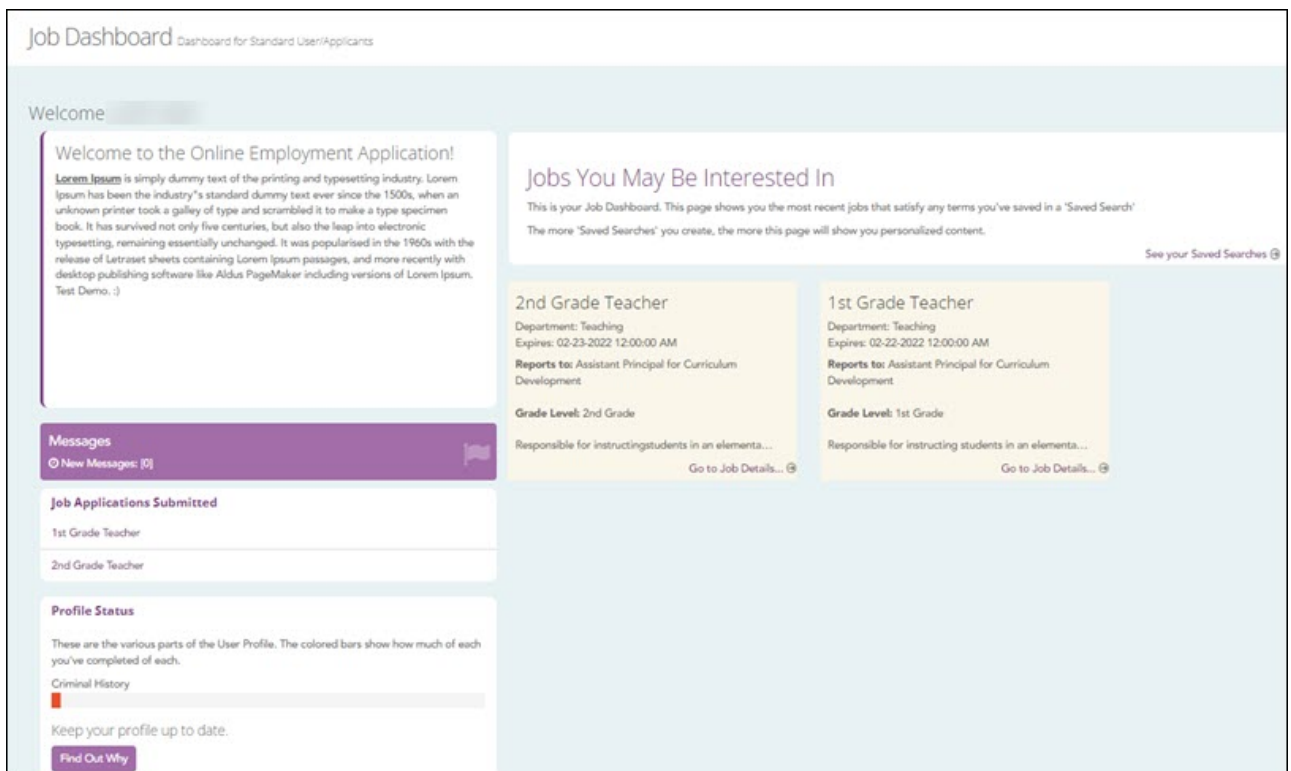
Job Dashboard Dashboard for Standard User/Applicants

Welcome

Welcome to the Online Employment Application!

Lorem Ipsum is simply dummy text of the printing and typesetting industry. Lorem Ipsum has been the industry"s standard dummy text ever since the 1500s, when an unknown printer took a galley of type and scrambled it to make a type specimen book. It has survived not only five centuries, but also the leap into electronic typesetting, remaining essentially unchanged. It was popularised in the 1960s with the release of Letraset sheets containing Lorem Ipsum passages, and more recently with desktop publishing software like Aldus PageMaker including versions of Lorem Ipsum. Test Demo. :)

Messages

New Messages: [0]

Job Applications Submitted

1st Grade Teacher

2nd Grade Teacher

Profile Status

These are the various parts of the User Profile. The colored bars show how much of each you've completed of each.

Criminal History

Keep your profile up to date.

Find Out Why

Jobs You May Be Interested In

This is your Job Dashboard. This page shows you the most recent jobs that satisfy any terms you've saved in a 'Saved Search'

The more 'Saved Searches' you create, the more this page will show you personalized content.

See your Saved Searches

2nd Grade Teacher

Department: Teaching
Expires: 02-23-2022 12:00:00 AM

Reports to: Assistant Principal for Curriculum Development

Grade Level: 2nd Grade

Responsible for instructingstudents in an elementa...

Go to Job Details...

1st Grade Teacher

Department: Teaching
Expires: 02-22-2022 12:00:00 AM

Reports to: Assistant Principal for Curriculum Development

Grade Level: 1st Grade

Responsible for instructing students in an elementa...

Go to Job Details...